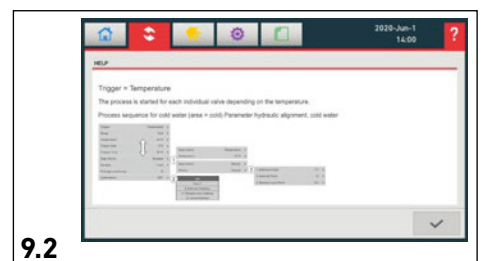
2020-Jun-1
14:00

?

HELP

Trigger = Temperature

The process is started for each individual valve depending on the temperature.

Process sequence for cold water (area = cold) Parameter hydraulic alignment, cold water

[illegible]

9.2